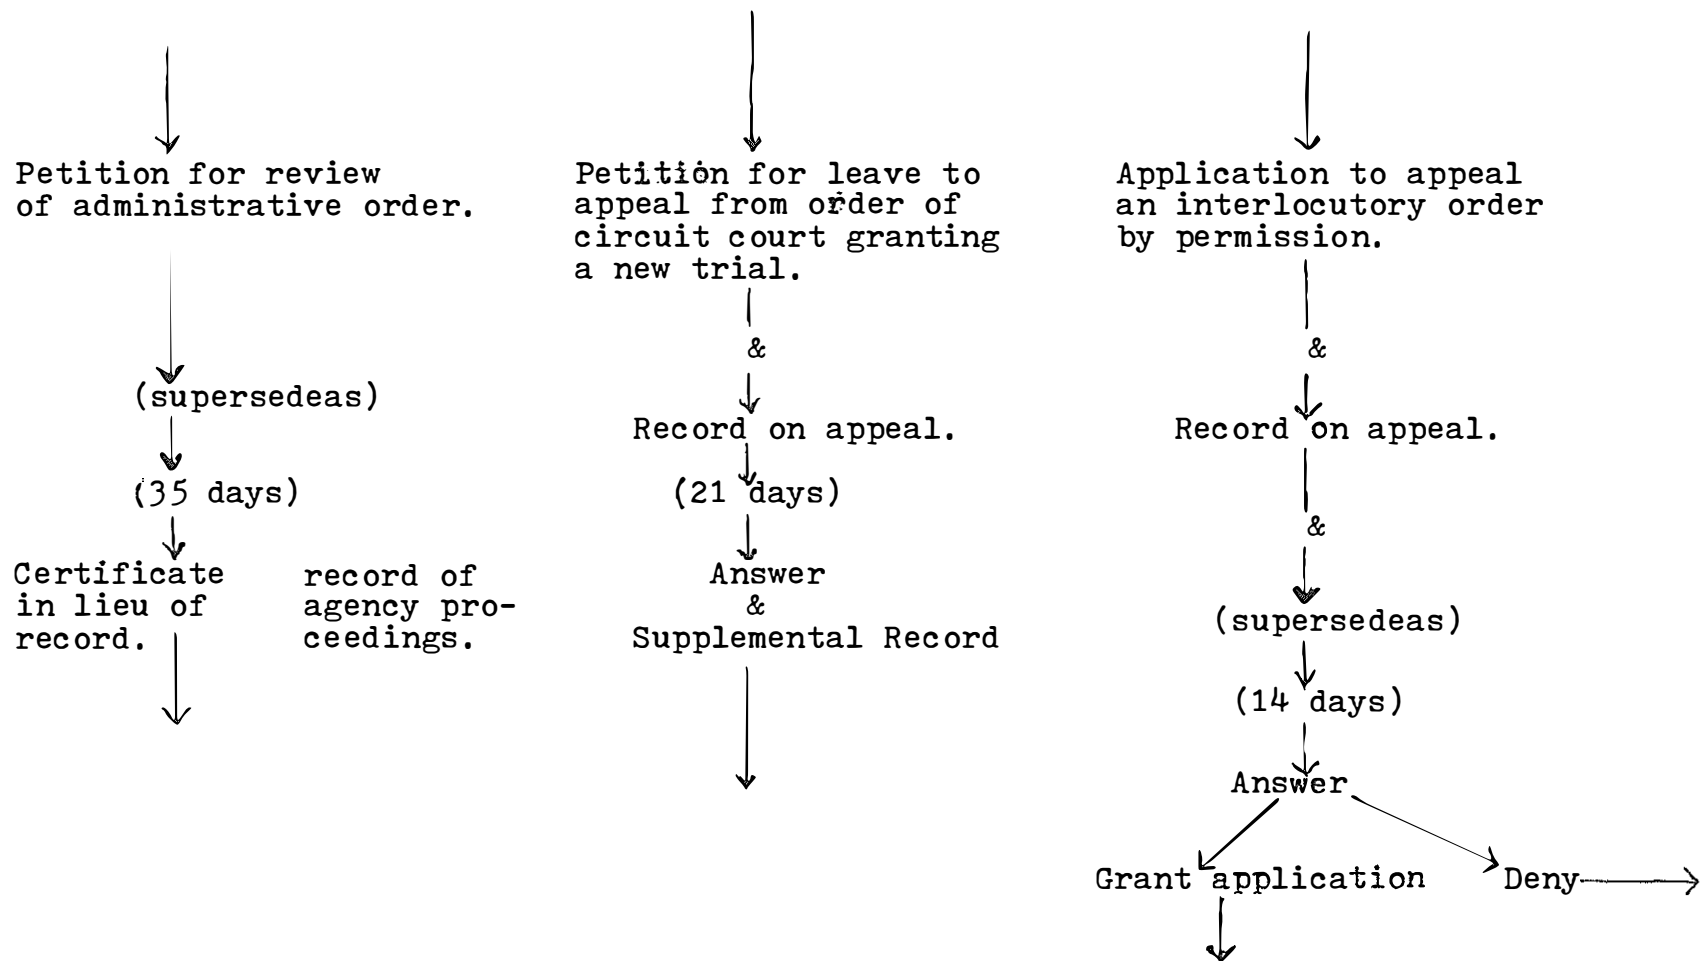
Petition for review of administrative order.

(supersedeas)

(35 days)

Certificate in lieu of record.

record of agency proceedings.

Petition for leave to appeal from order of circuit court granting a new trial.

&

Record on appeal.

(21 days)

Answer
&
Supplemental Record

Application to appeal an interlocutory order by permission.

&

Record on appeal.

&

(supersedeas)

(14 days)

Answer

Grant application

Deny